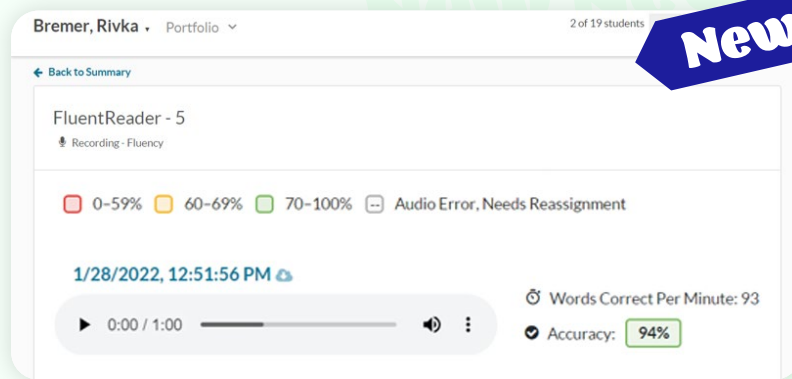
Bremer, Rivka ▾ Portfolio ⌄

2 of 19 students

New

← Back to Summary

FluentReader - 5

Recording - Fluency

0–59% 60–69% 70–100% -- Audio Error, Needs Reassignment

1/28/2022, 12:51:56 PM

0:00 / 1:00

Words Correct Per Minute: 93

Accuracy: 94%